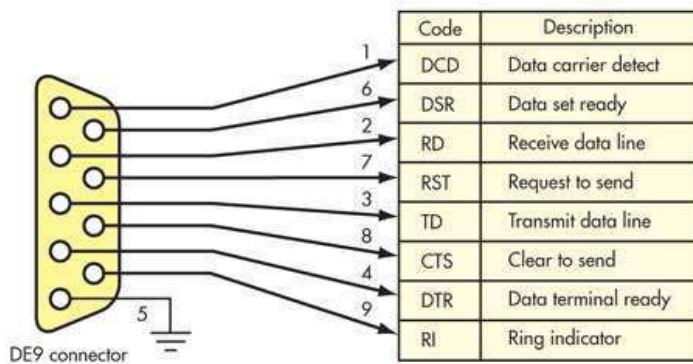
| Code | Description |
|---|---|
| DCD | Data carrier detect |
| DSR | Data set ready |
| RD | Receive data line |
| RST | Request to send |
| TD | Transmit data line |
| CTS | Clear to send |
| DTR | Data terminal ready |
| RI | Ring indicator |

1
6
2
7
3
8
4
9
5

DE9 connector